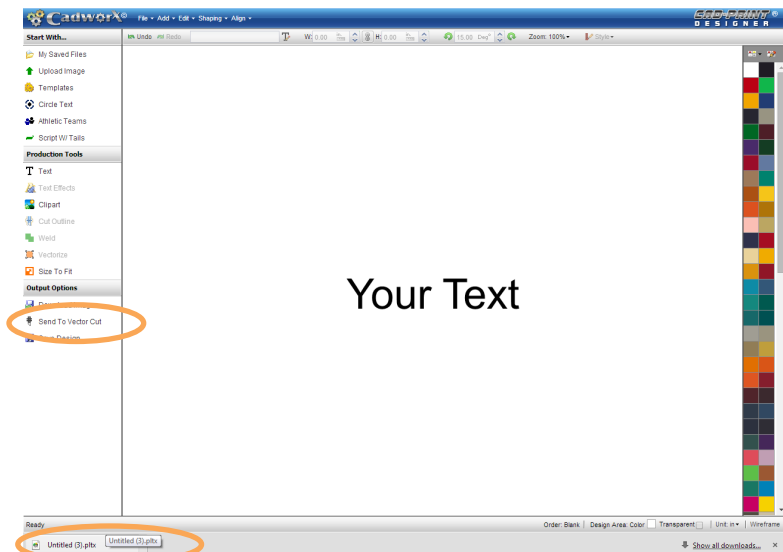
Cadworx® File ▾ Add ▾ Edit ▾ Shaping ▾ Align ▾

CAD PRINT® DESIGNER

Start With...
My Saved Files
Upload Image
Templates
Circle Text
Athletic Teams
Script W/ Tails

Production Tools
Text
Text Effects
Clipart
Cut Outline
Weld
Vectorize
Size To Fit

Output Options
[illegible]
Send To Vector Cut
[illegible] Design

Undo Redo W: 0.00 H: 0.00 15.00 Deg° Zoom: 100% ▾ Style ▾

Your Text

Ready

Order: Blank | Design Area: Color Transparent | Unit: in ▾ | Wireframe

Untitled (3).pltx Untitled (3).pltx

Show all downloads... ×